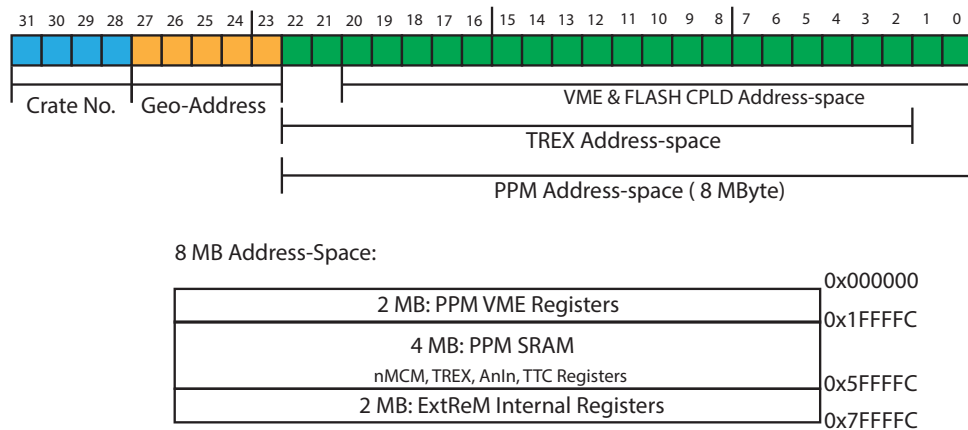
31 30 29 28 27 26 25 24 23 22 21 20 19 18 17 16 15 14 13 12 11 10 9 8 7 6 5 4 3 2 1 0

Crate No.

Geo-Address

VME & FLASH CPLD Address-space

TREX Address-space

PPM Address-space ( 8 MByte)

8 MB Address-Space:

0x000000

2 MB: PPM VME Registers

0x1FFFFC

4 MB: PPM SRAM

nMCM, TREX, AnIn, TTC Registers

0x5FFFFC

2 MB: ExtReM Internal Registers

0x7FFFFC